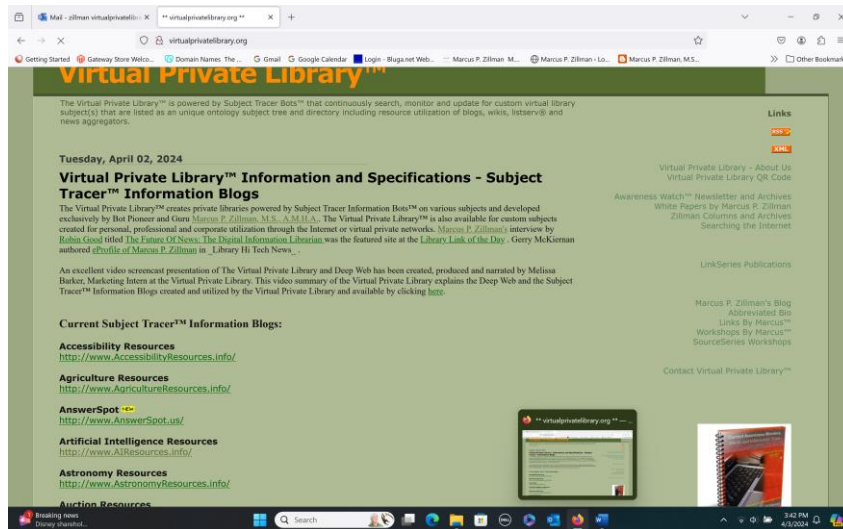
Mail - zillman virtualprivatelibr ×
** virtualprivatelibrary.org ** ×
+

virtualprivatelibrary.org

Getting Started  Gateway Store Welco...  Domain Names The...  Gmail  Google Calendar  Login - Bluga.net Web...  Marcus P. Zillman M...  Marcus P. Zillman - Lo...  Marcus P. Zillman, M.S...  Other Bookmarks

Virtual Private Library™

The Virtual Private Library™ is powered by Subject Tracer Bots™ that continuously search, monitor and update for custom virtual library subject(s) that are listed as an unique ontology subject tree and directory including resource utilization of blogs, wikis, listserv® and news aggregators.

Tuesday, April 02, 2024

Virtual Private Library™ Information and Specifications - Subject Tracer™ Information Blogs

The Virtual Private Library™ creates private libraries powered by Subject Tracer Information Bots™ on various subjects and developed exclusively by Bot Pioneer and Guru Marcus P. Zillman, M.S., A.M.H.A.. The Virtual Private Library™ is also available for custom subjects created for personal, professional and corporate utilization through the Internet or virtual private networks. Marcus P. Zillman's interview by Robin Good titled The Future Of News: The Digital Information Librarian was the featured site at the Library Link of the Day . Gerry McKiernan authored ePofile of Marcus P. Zillman in _Library Hi Tech News_.

An excellent video screencast presentation of The Virtual Private Library and Deep Web has been created, produced and narrated by Melissa Barker, Marketing Intern at the Virtual Private Library. This video summary of the Virtual Private Library explains the Deep Web and the Subject Tracer™ Information Blogs created and utilized by the Virtual Private Library and available by clicking here.

Current Subject Tracer™ Information Blogs:

Accessibility Resources
http://www.AccessibilityResources.info/

Agriculture Resources
http://www.AgricultureResources.info/

AnswerSpot NEW
http://www.AnswerSpot.us/

Artificial Intelligence Resources
http://www.AIResources.info/

Astronomy Resources
http://www.AstronomyResources.info/

Auction Resources

Links
RSS
XML

Virtual Private Library - About Us
Virtual Private Library QR Code

Awareness Watch™ Newsletter and Archives
White Papers by Marcus P. Zillman
Zillman Columns and Archives
Searching the Internet

LinkSeries Publications

Marcus P. Zillman's Blog
Abbreviated Bio
Links By Marcus™
Workshops By Marcus™
SourceSeries Workshops

Contact Virtual Private Library™

** virtualprivatelibrary.org ** —

Breaking news
Disney sharehol...
Search
3:42 PM
4/3/2024